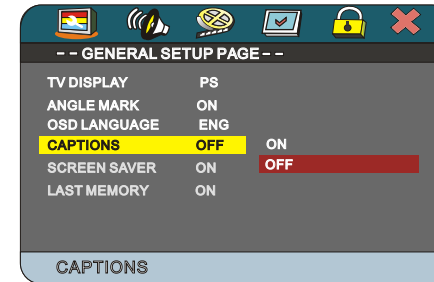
- - GENERAL SETUP PAGE - -

| | | |
|---|---|---|
| TV DISPLAY | PS | |
| ANGLE MARK | ON | |
| OSD LANGUAGE | ENG | |
| CAPTIONS | OFF | ON |
| SCREEN SAVER | ON | OFF |
| LAST MEMORY | ON | |

CAPTIONS